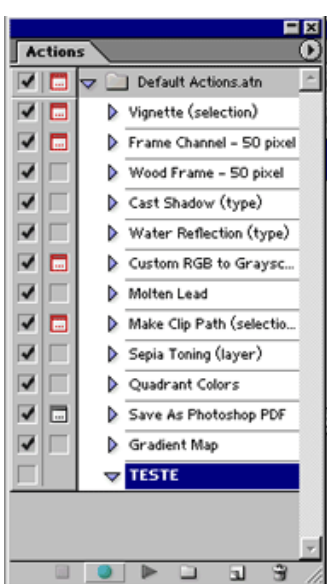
Actions

Default Actions.atn
Vignette (selection)
Frame Channel - 50 pixel
Wood Frame - 50 pixel
Cast Shadow (type)
Water Reflection (type)
Custom RGB to Graysc...
Molten Lead
Make Clip Path (selectio...
Sepia Toning (layer)
Quadrant Colors
Save As Photoshop PDF
Gradient Map
TESTE